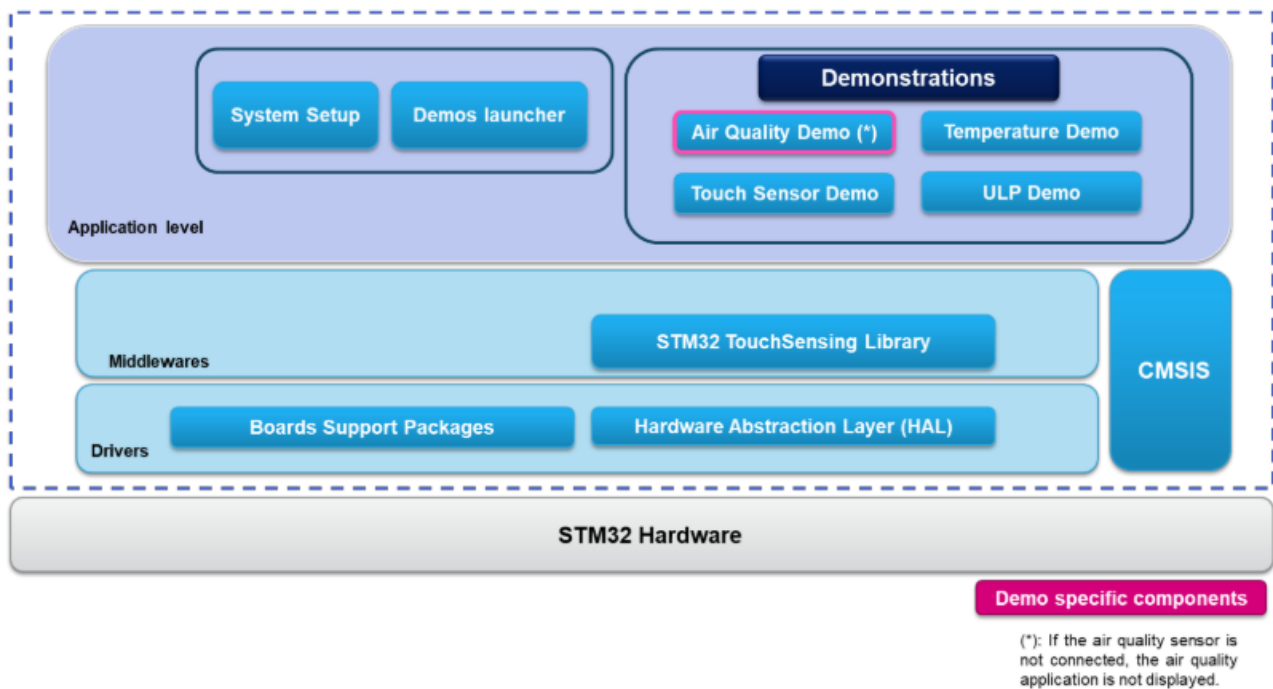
System Setup

Demos launcher

Demonstrations

Air Quality Demo (*)

Temperature Demo

Touch Sensor Demo

ULP Demo

Application level

STM32 TouchSensing Library

Middlewares

CMSIS

Boards Support Packages

Hardware Abstraction Layer (HAL)

Drivers

STM32 Hardware

Demo specific components

(*): If the air quality sensor is not connected, the air quality application is not displayed.